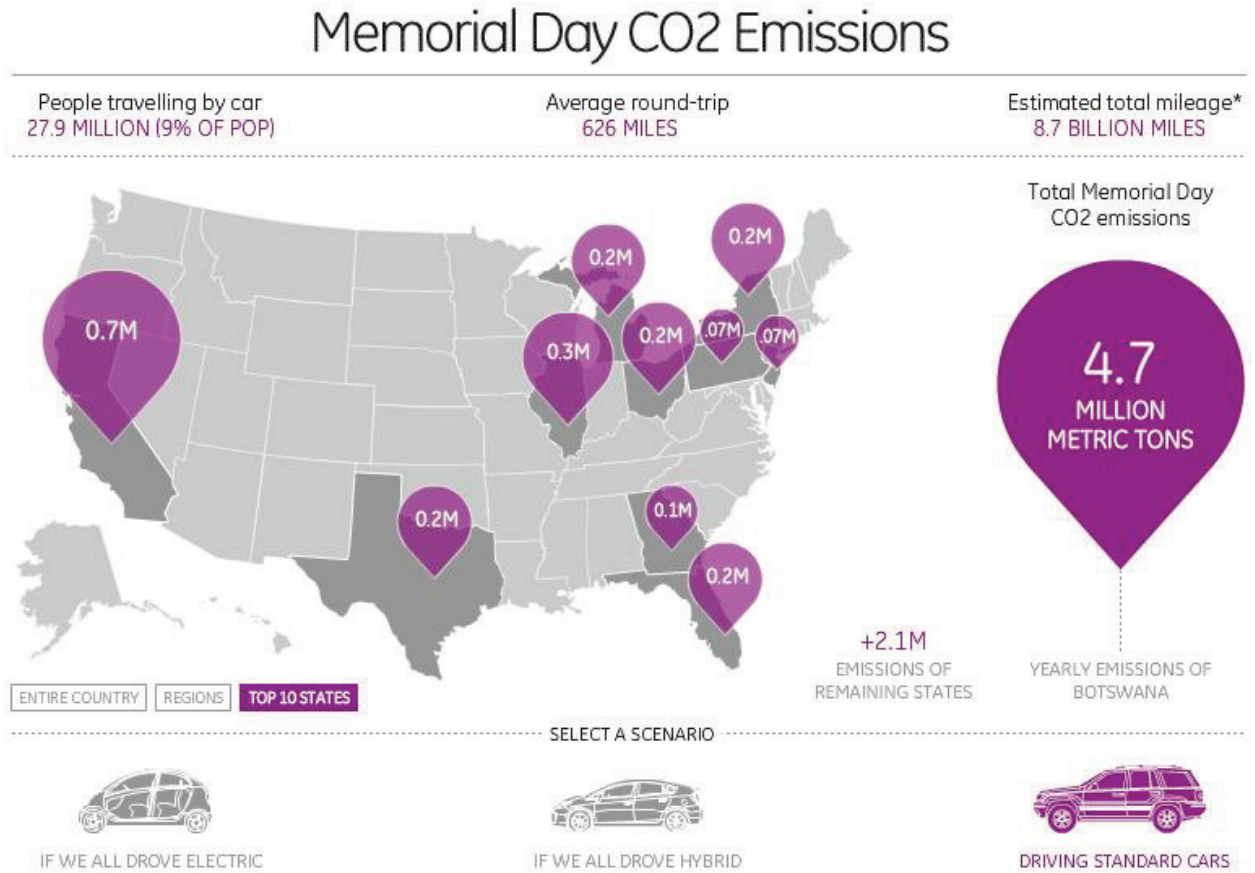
Memorial Day CO2 Emissions

People travelling by car
27.9 MILLION (9% OF POP)

Average round-trip
626 MILES

Estimated total mileage*
8.7 BILLION MILES

Total Memorial Day CO2 emissions

0.7M
0.2M
0.2M
0.3M
0.2M
.07M
.07M
0.2M
0.1M
0.2M

4.7
MILLION
METRIC TONS

+2.1M
EMISSIONS OF REMAINING STATES

YEARLY EMISSIONS OF BOTSWANA

ENTIRE COUNTRY
REGIONS
TOP 10 STATES

SELECT A SCENARIO

IF WE ALL DROVE ELECTRIC
IF WE ALL DROVE HYBRID
DRIVING STANDARD CARS